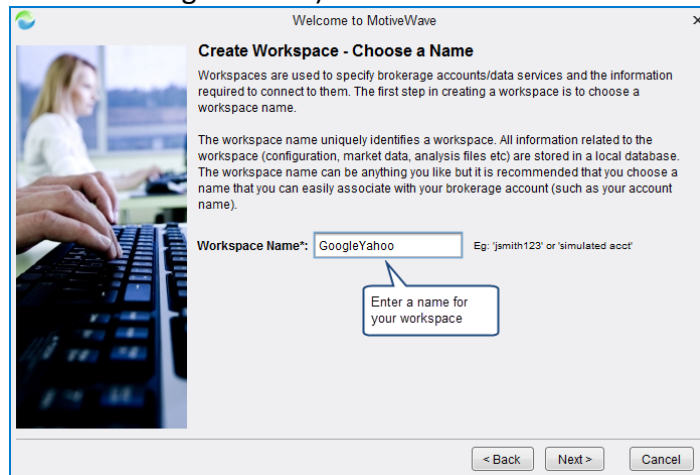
Welcome to MotiveWave

Create Workspace - Choose a Name

Workspaces are used to specify brokerage accounts/data services and the information required to connect to them. The first step in creating a workspace is to choose a workspace name.

The workspace name uniquely identifies a workspace. All information related to the workspace (configuration, market data, analysis files etc) are stored in a local database. The workspace name can be anything you like but it is recommended that you choose a name that you can easily associate with your brokerage account (such as your account name).

Workspace Name*: GoogleYahoo Eg: 'jsmith123' or 'simulated acct'

Enter a name for your workspace

< Back Next > Cancel